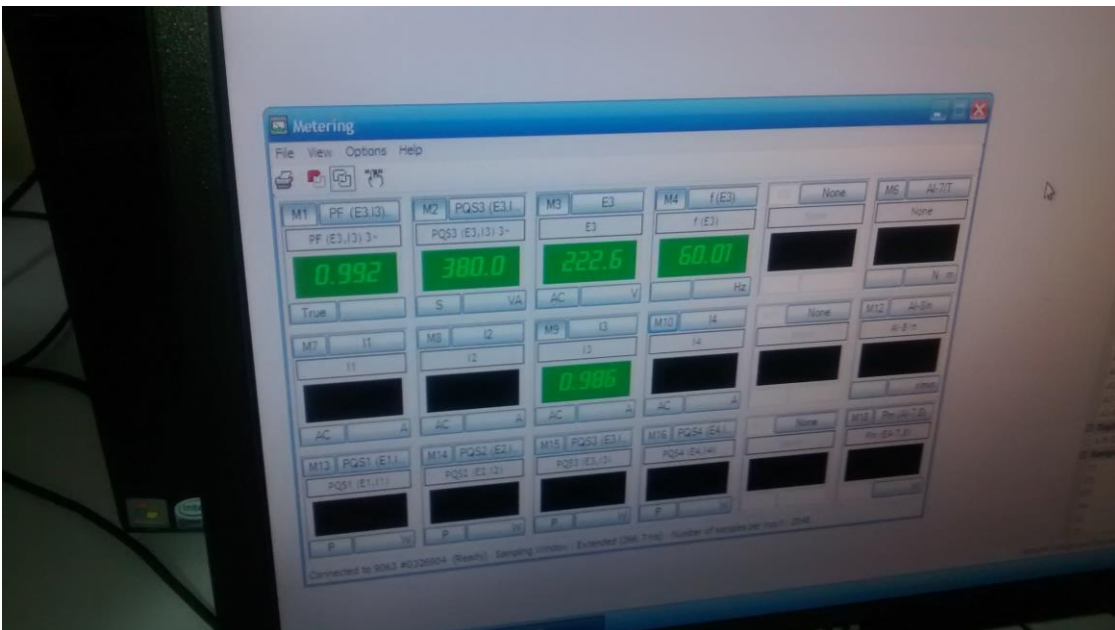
Metering

File View Options Help

M1 PF (E3,I3)
PF (E3,I3) 3~
0.992
True

M2 PQS3 (E3,I
PQS3 (E3,I3) 3~
380.0
S VA

M3 E3
E3
222.6
AC V

M4 f(E3)
f(E3)
60.01
Hz

None

M6 AI-7/T
None
N m

M7 I1
I1
AC A

M8 I2
I2
AC A

M9 I3
I3
0.986
AC A

M10 I4
I4
AC A

None

M12 AI-8/n
AI-8 /n
r/min

M13 PQS1 (E1,I
PQS1 (E1,I1)
P W

M14 PQS2 (E2,I
PQS2 (E2,I2)
P W

M15 PQS3 (E3,I
PQS3 (E3,I3)
P W

M16 PQS4 (E4,I
PQS4 (E4,I4)
P W

None

M18 Pm (AI-7,8)
Pm (AI-7,8)
W

Connected to 9063 #0326604 (Ready) Sampling Window : Extended (366.7ms) Number of samples per cycle : 2048